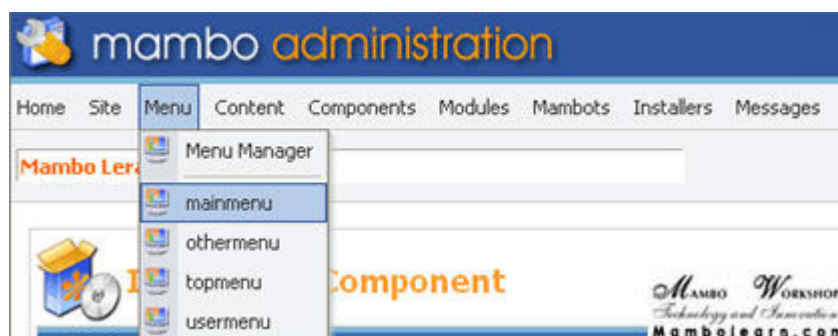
mambo administration

Home Site Menu Content Components Modules Mambots Installers Messages

Mambo Lera

Menu Manager

mainmenu

othermenu

topmenu

usermenu

I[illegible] Component

Mambo Workshop

Technology and Innovation

Mambolearn.com